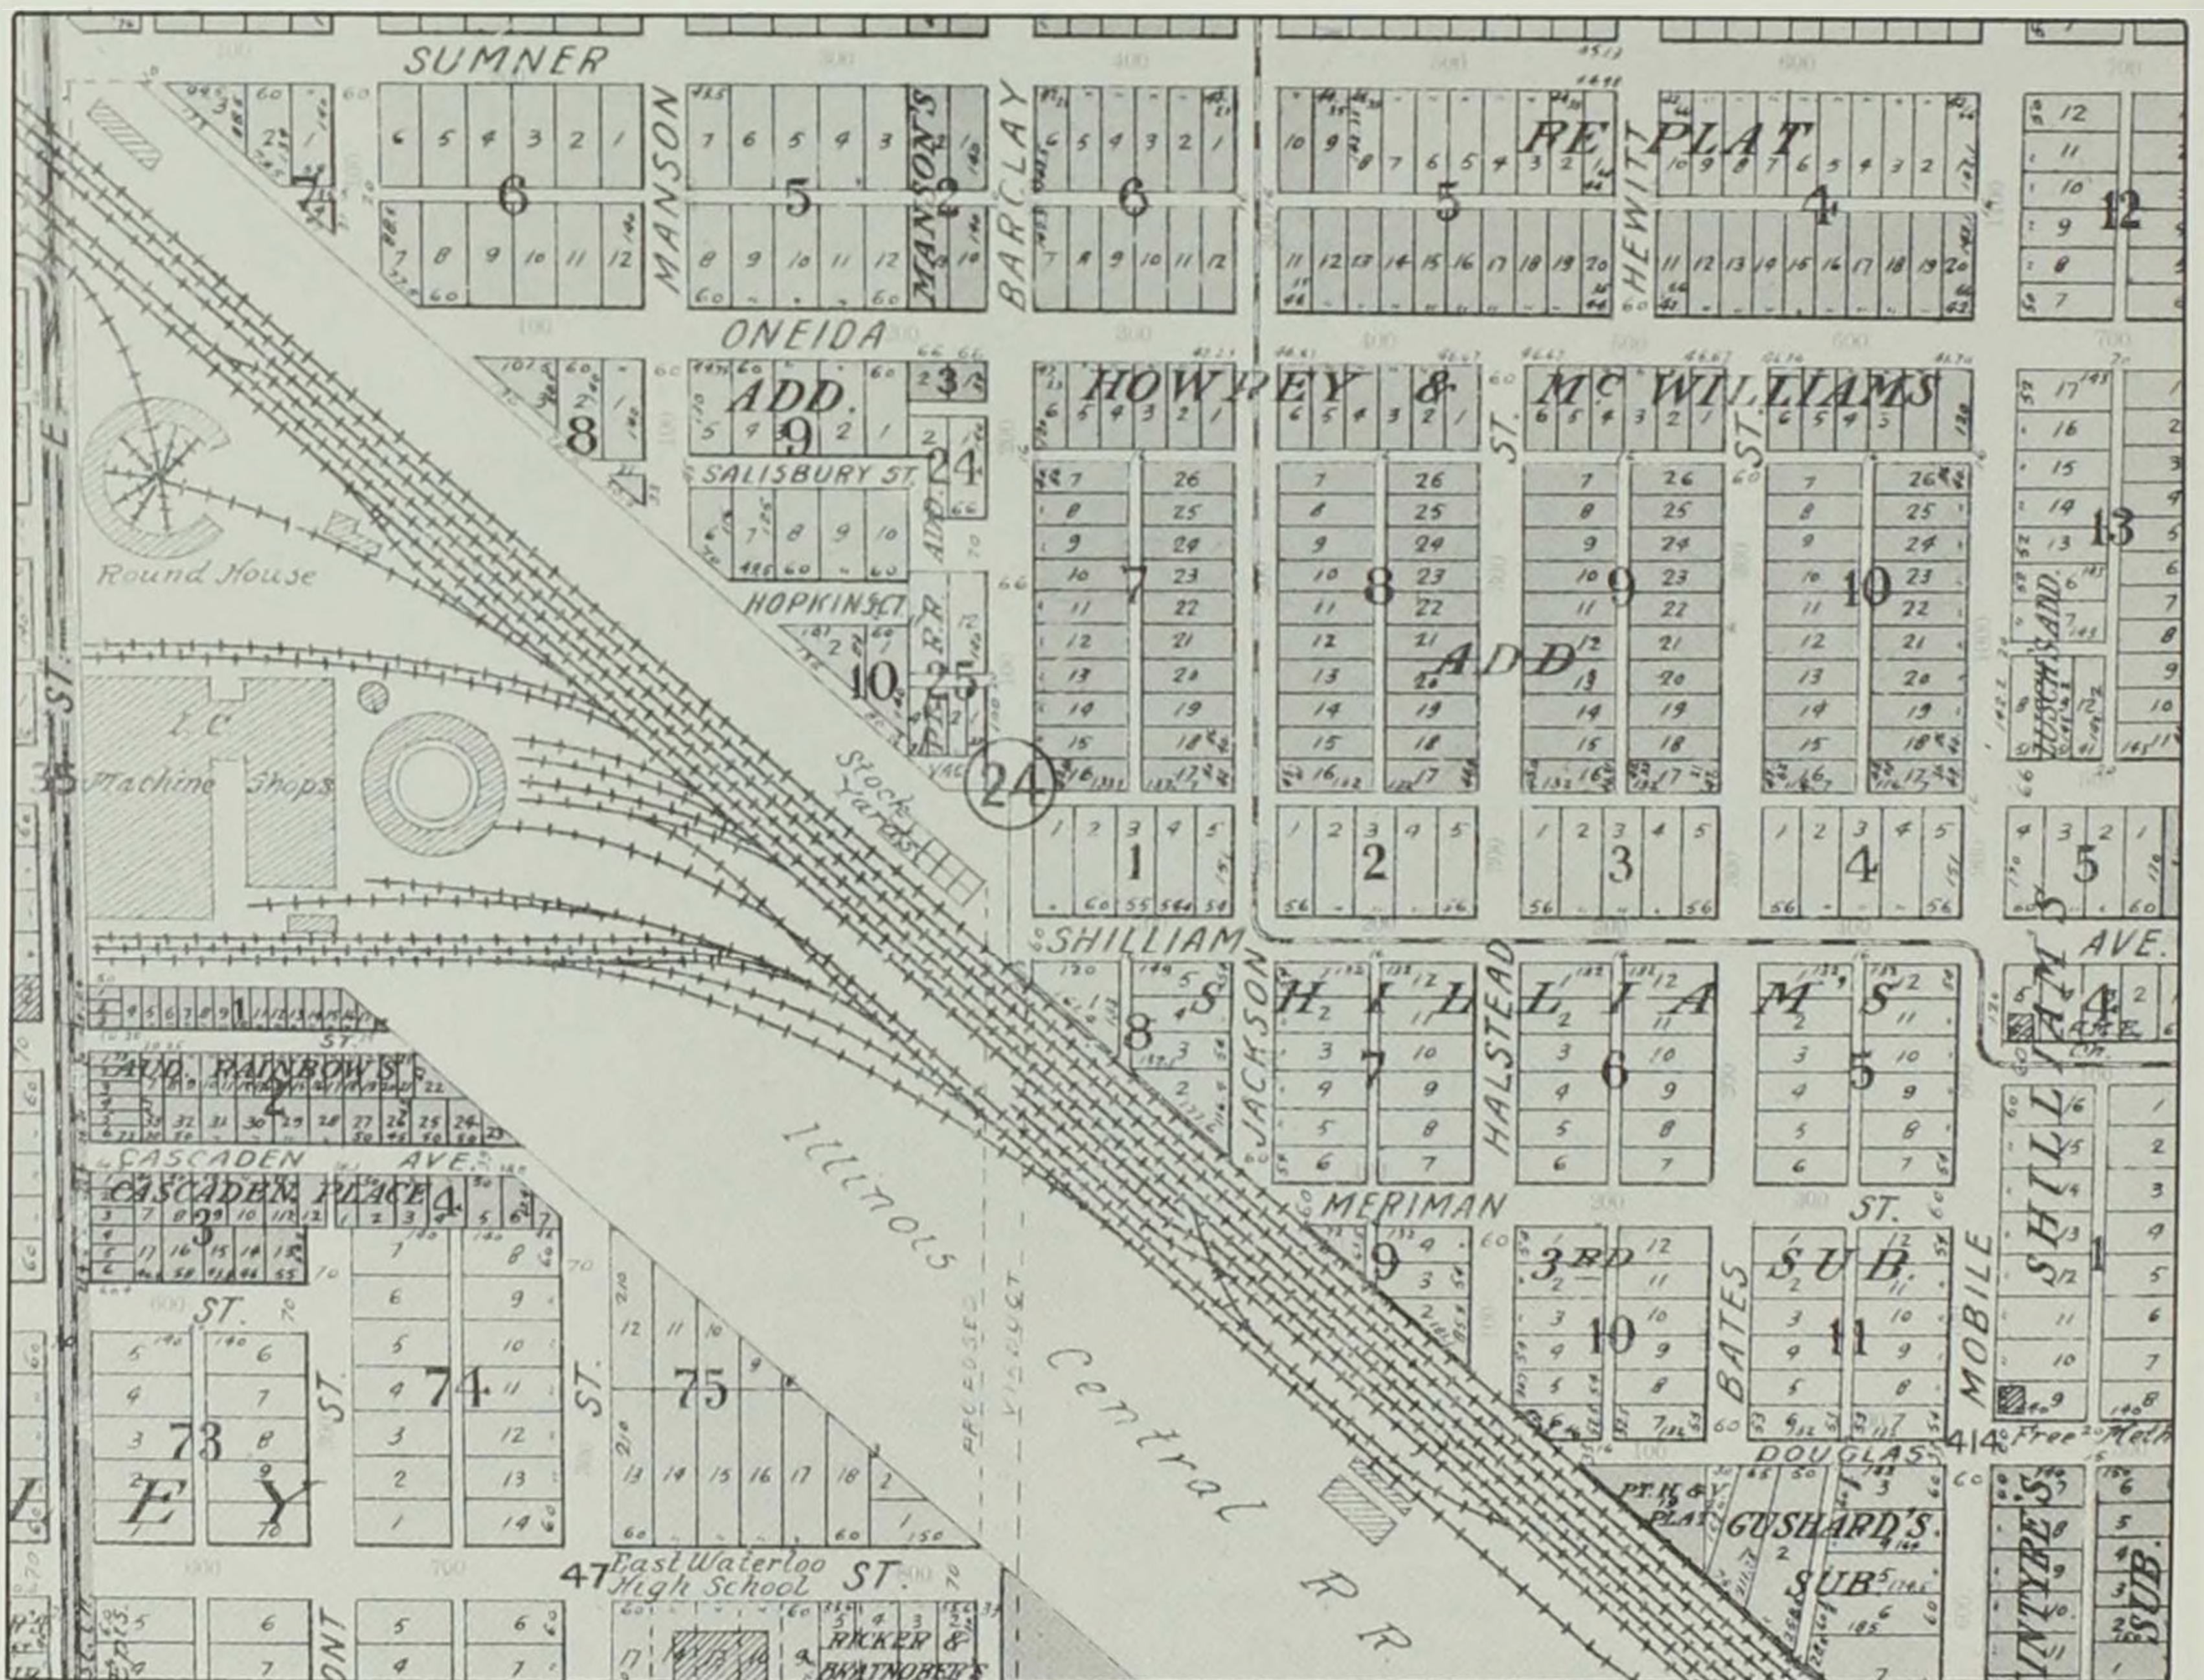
SUMNER
MANSON
MANSON'S 2
BARCLAY
RE PLAT
HEWITT
ONEIDA
ADD.
HOWREY & McWILLIAMS
ST.
ST.
SALISBURY ST.
HOPKINS ST.
Round House
I.C. Machine Shops
Stock Yards
ADD.
SHILLIAM
AVE.
SHILLIAMS
JACKSON
HALSTEAD
RAINBOW'S ADD.
CASCADEN AVE.
CASCADEN PLACE
Illinois Central R.R.
PROPOSED VIADUCT
MERIMAN ST.
3RD SUB.
BATES
MOBILE
SHILLIAM
DOUGLAS
GUSHARD'S SUB.
INTYRE'S SUB.
East Waterloo High School ST.
RICKER & SWATNOBERT'S
ST.
ST.
ST.
E ST.
LEY
Free Meth
6
5
9
2
3
24
8
7
8
9
10
1
2
3
4
5
6
7
4
12
13
10
25
1
2
4
3
73
74
75
10
11
9
47
414
24
4
5
1
35
5
4
6
1
2
3
5
4